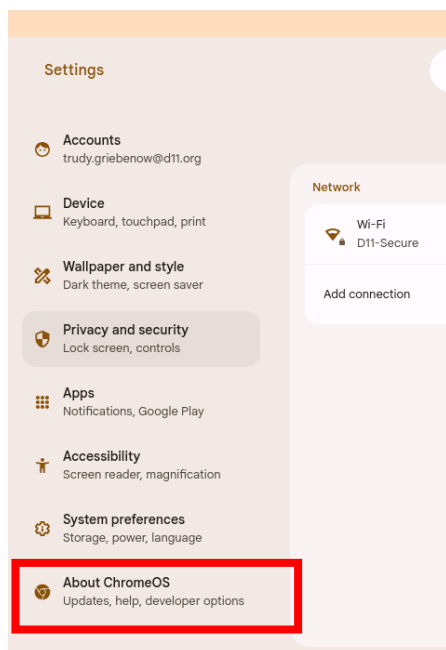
Settings

Accounts
trudy.griebenow@d11.org

Device
Keyboard, touchpad, print

Wallpaper and style
Dark theme, screen saver

Privacy and security
Lock screen, controls

Apps
Notifications, Google Play

Accessibility
Screen reader, magnification

System preferences
Storage, power, language

About ChromeOS
Updates, help, developer options

Network

Wi-Fi
D11-Secure

Add connection